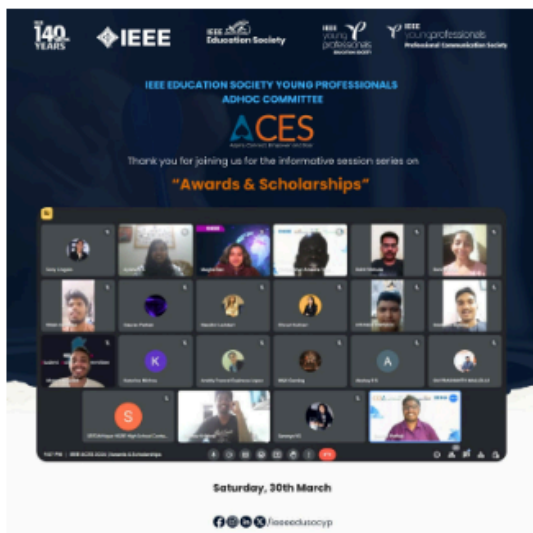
140 YEARS

IEEE

IEEE Education Society

IEEE young professionals

IEEE young professionals Professional Communication Society

IEEE EDUCATION SOCIETY YOUNG PROFESSIONALS ADHOC COMMITTEE

ACES

Thank you for joining us for the informative session series on

"Awards & Scholarships"

K

A

S

Saturday, 30th March

/ieeeedusocyp